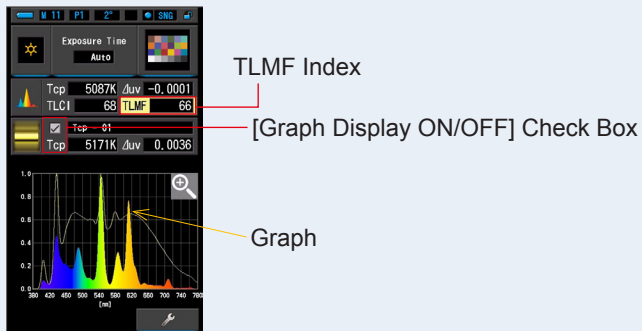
M 11 P1 2° SNG

Exposure Time
Auto

Tcp 5087K Δuv -0.0001
TLCI 68 TLMF 66

Tcp 01
Tcp 5171K Δuv 0.0036

1.0
0.8
0.6
0.4
0.2
0.0
380 420 450 500 540 580 620 660 700 740 780
[nm]

TLMF Index

[Graph Display ON/OFF] Check Box

Graph